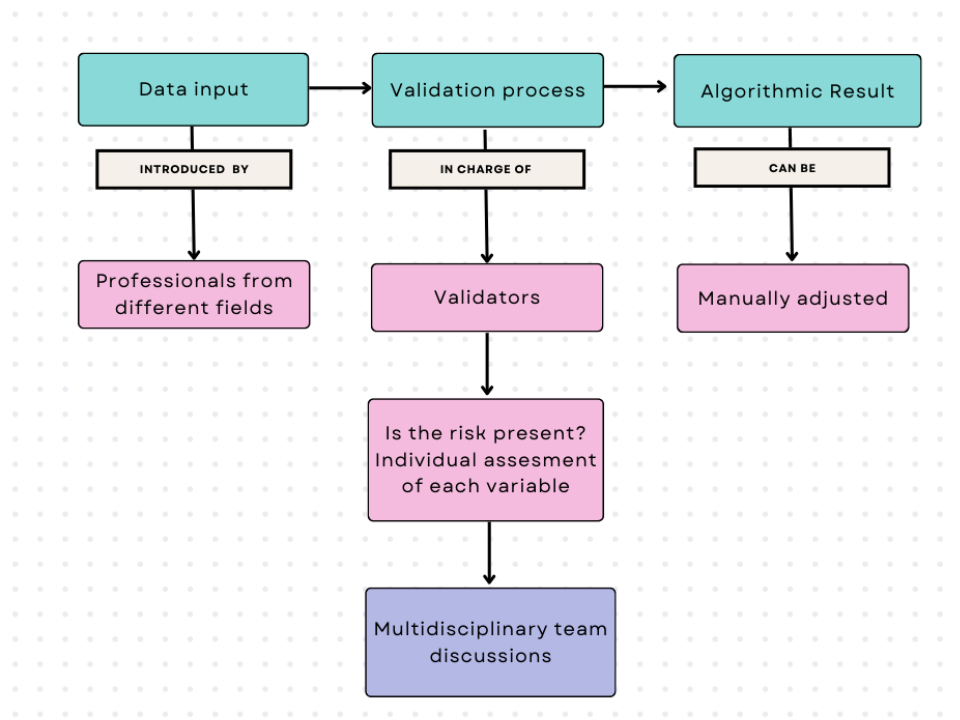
Data input

Validation process

Algorithmic Result

INTRODUCED BY

IN CHARGE OF

CAN BE

Professionals from different fields

Validators

Manually adjusted

Is the risk present? Individual assesment of each variable

Multidisciplinary team discussions